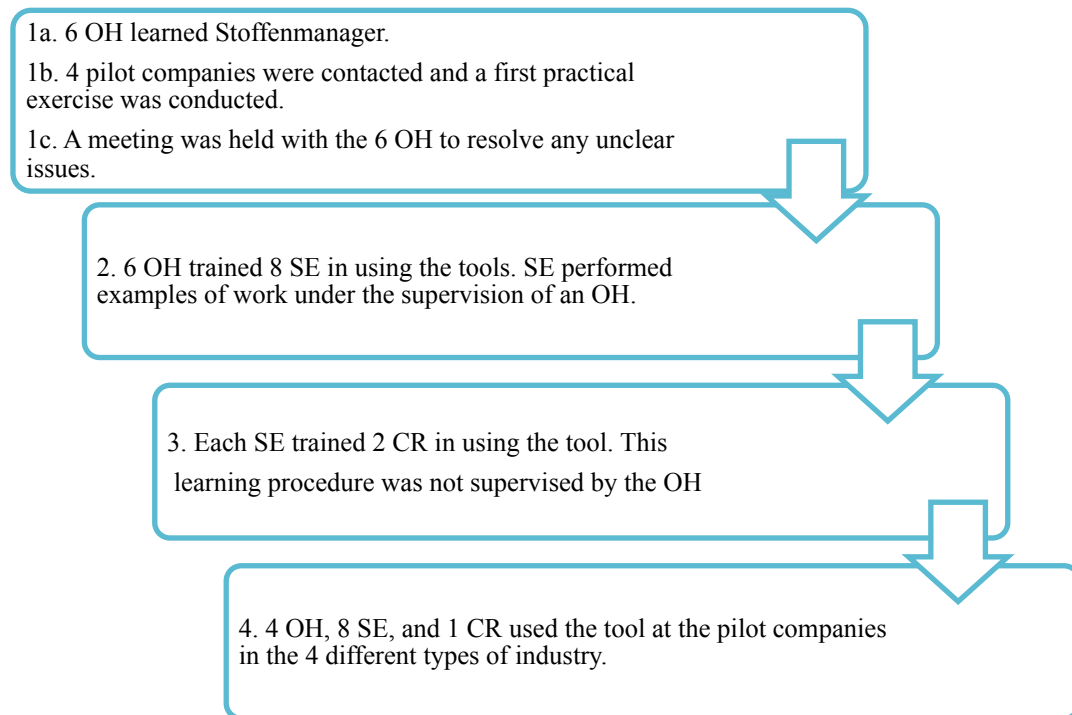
1a. 6 OH learned Stoffenmanager.

1b. 4 pilot companies were contacted and a first practical exercise was conducted.

1c. A meeting was held with the 6 OH to resolve any unclear issues.

2. 6 OH trained 8 SE in using the tools. SE performed examples of work under the supervision of an OH.

3. Each SE trained 2 CR in using the tool. This learning procedure was not supervised by the OH

4. 4 OH, 8 SE, and 1 CR used the tool at the pilot companies in the 4 different types of industry.